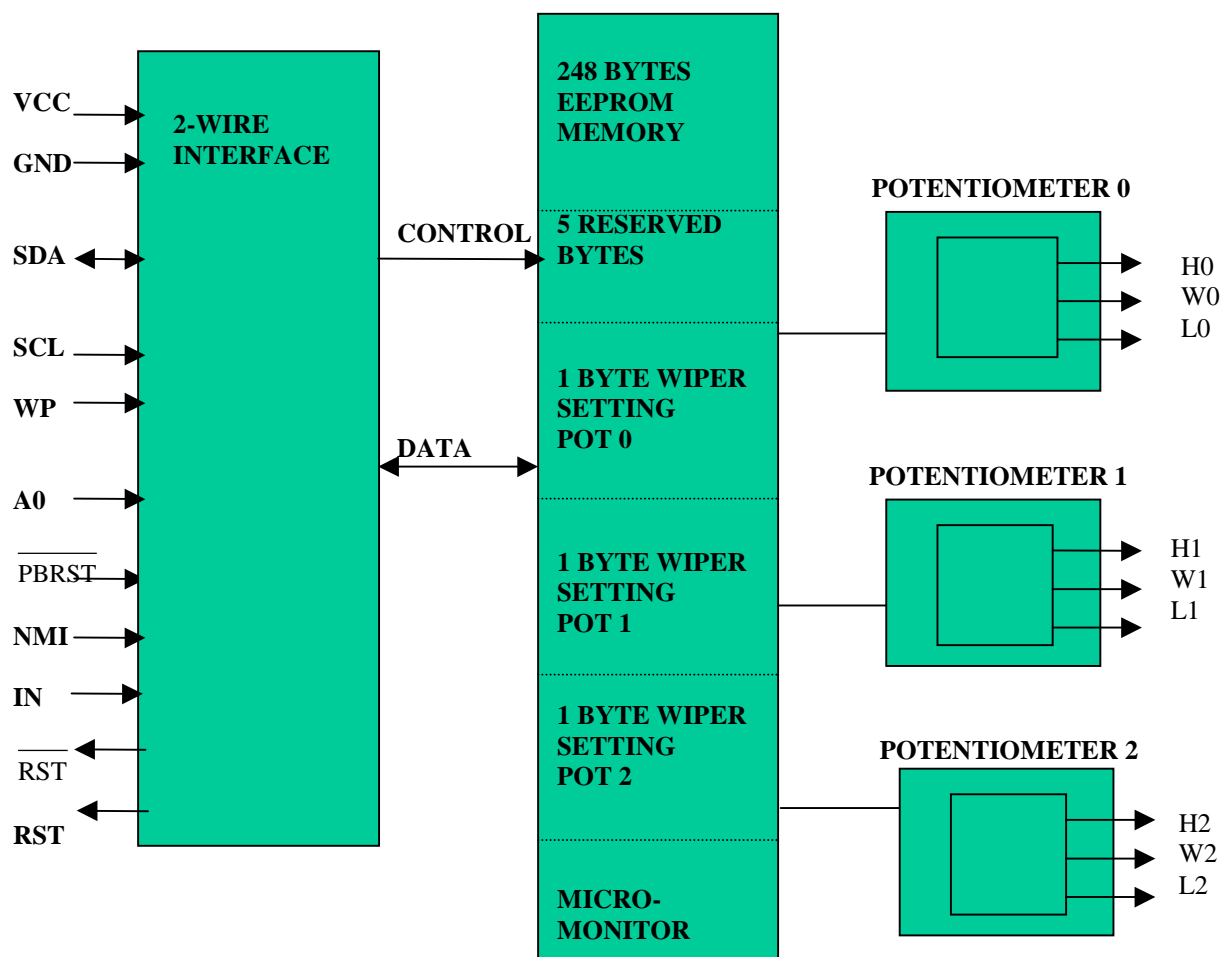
VCC
GND
SDA
SCL
WP
A0
$\overline{\text{PBRST}}$
NMI
IN
$\overline{\text{RST}}$
RST

2-WIRE INTERFACE

CONTROL
DATA

248 BYTES EEPROM MEMORY

5 RESERVED BYTES

1 BYTE WIPER SETTING POT 0

1 BYTE WIPER SETTING POT 1

1 BYTE WIPER SETTING POT 2

MICRO-MONITOR

POTENTIOMETER 0
H0
W0
L0

POTENTIOMETER 1
H1
W1
L1

POTENTIOMETER 2
H2
W2
L2